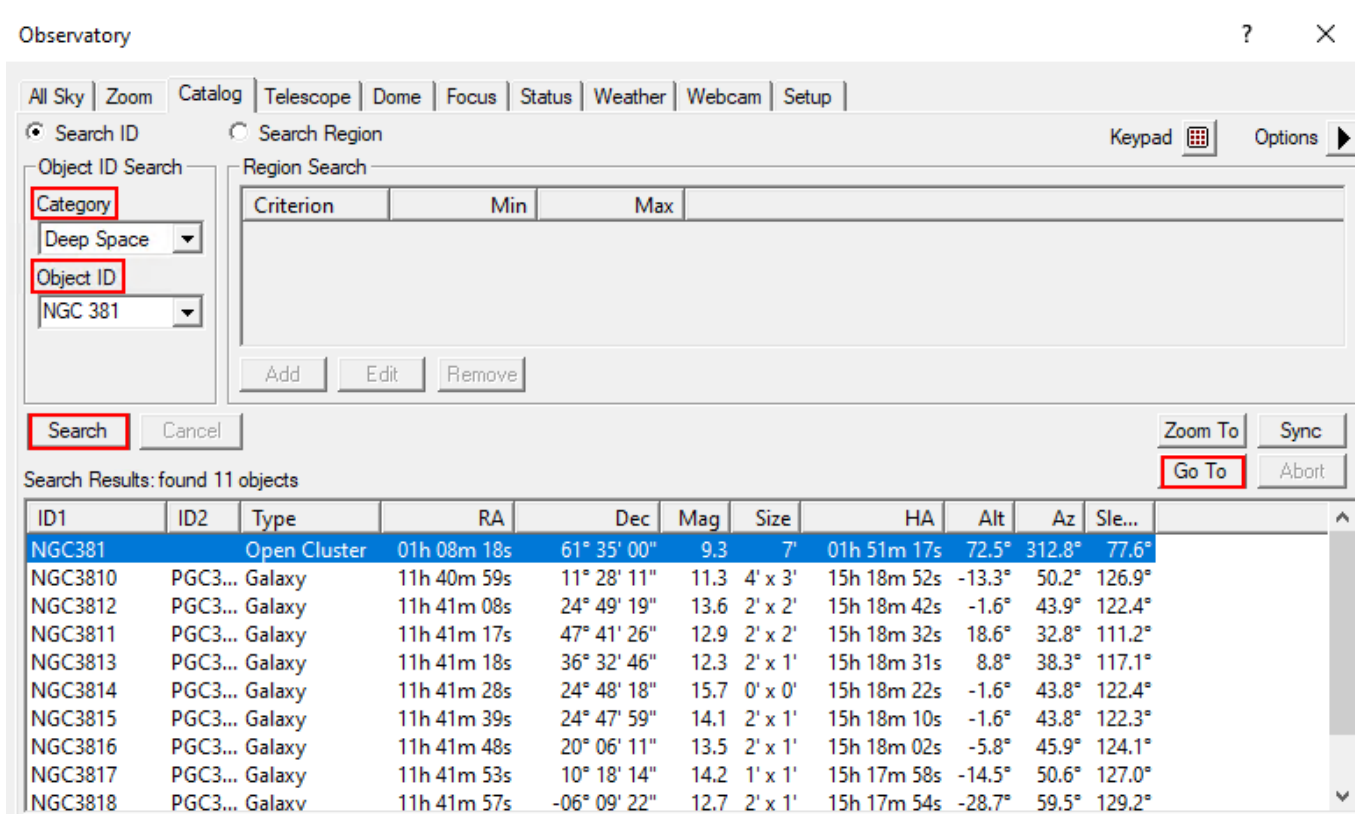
Observatory

?

All Sky | Zoom | Catalog | Telescope | Dome | Focus | Status | Weather | Webcam | Setup

Search ID

Search Region

Keypad

Options

Object ID Search

Category

Deep Space

Object ID

NGC 381

Region Search

| Criterion | Min | Max |
|---|---|---|

Add

Edit

Remove

Search

Cancel

Zoom To

Sync

Go To

Abort

Search Results: found 11 objects

| ID1 | ID2 | Type | RA | Dec | Mag | Size | HA | Alt | Az | Sle... |
|---|---|---|---|---|---|---|---|---|---|---|
| NGC381 | | Open Cluster | 01h 08m 18s | 61° 35' 00" | 9.3 | 7' | 01h 51m 17s | 72.5° | 312.8° | 77.6° |
| NGC3810 | PGC3... | Galaxy | 11h 40m 59s | 11° 28' 11" | 11.3 | 4' x 3' | 15h 18m 52s | -13.3° | 50.2° | 126.9° |
| NGC3812 | PGC3... | Galaxy | 11h 41m 08s | 24° 49' 19" | 13.6 | 2' x 2' | 15h 18m 42s | -1.6° | 43.9° | 122.4° |
| NGC3811 | PGC3... | Galaxy | 11h 41m 17s | 47° 41' 26" | 12.9 | 2' x 2' | 15h 18m 32s | 18.6° | 32.8° | 111.2° |
| NGC3813 | PGC3... | Galaxy | 11h 41m 18s | 36° 32' 46" | 12.3 | 2' x 1' | 15h 18m 31s | 8.8° | 38.3° | 117.1° |
| NGC3814 | PGC3... | Galaxy | 11h 41m 28s | 24° 48' 18" | 15.7 | 0' x 0' | 15h 18m 22s | -1.6° | 43.8° | 122.4° |
| NGC3815 | PGC3... | Galaxy | 11h 41m 39s | 24° 47' 59" | 14.1 | 2' x 1' | 15h 18m 10s | -1.6° | 43.8° | 122.3° |
| NGC3816 | PGC3... | Galaxy | 11h 41m 48s | 20° 06' 11" | 13.5 | 2' x 1' | 15h 18m 02s | -5.8° | 45.9° | 124.1° |
| NGC3817 | PGC3... | Galaxy | 11h 41m 53s | 10° 18' 14" | 14.2 | 1' x 1' | 15h 17m 58s | -14.5° | 50.6° | 127.0° |
| NGC3818 | PGC3... | Galaxy | 11h 41m 57s | -06° 09' 22" | 12.7 | 2' x 1' | 15h 17m 54s | -28.7° | 59.5° | 129.2° |